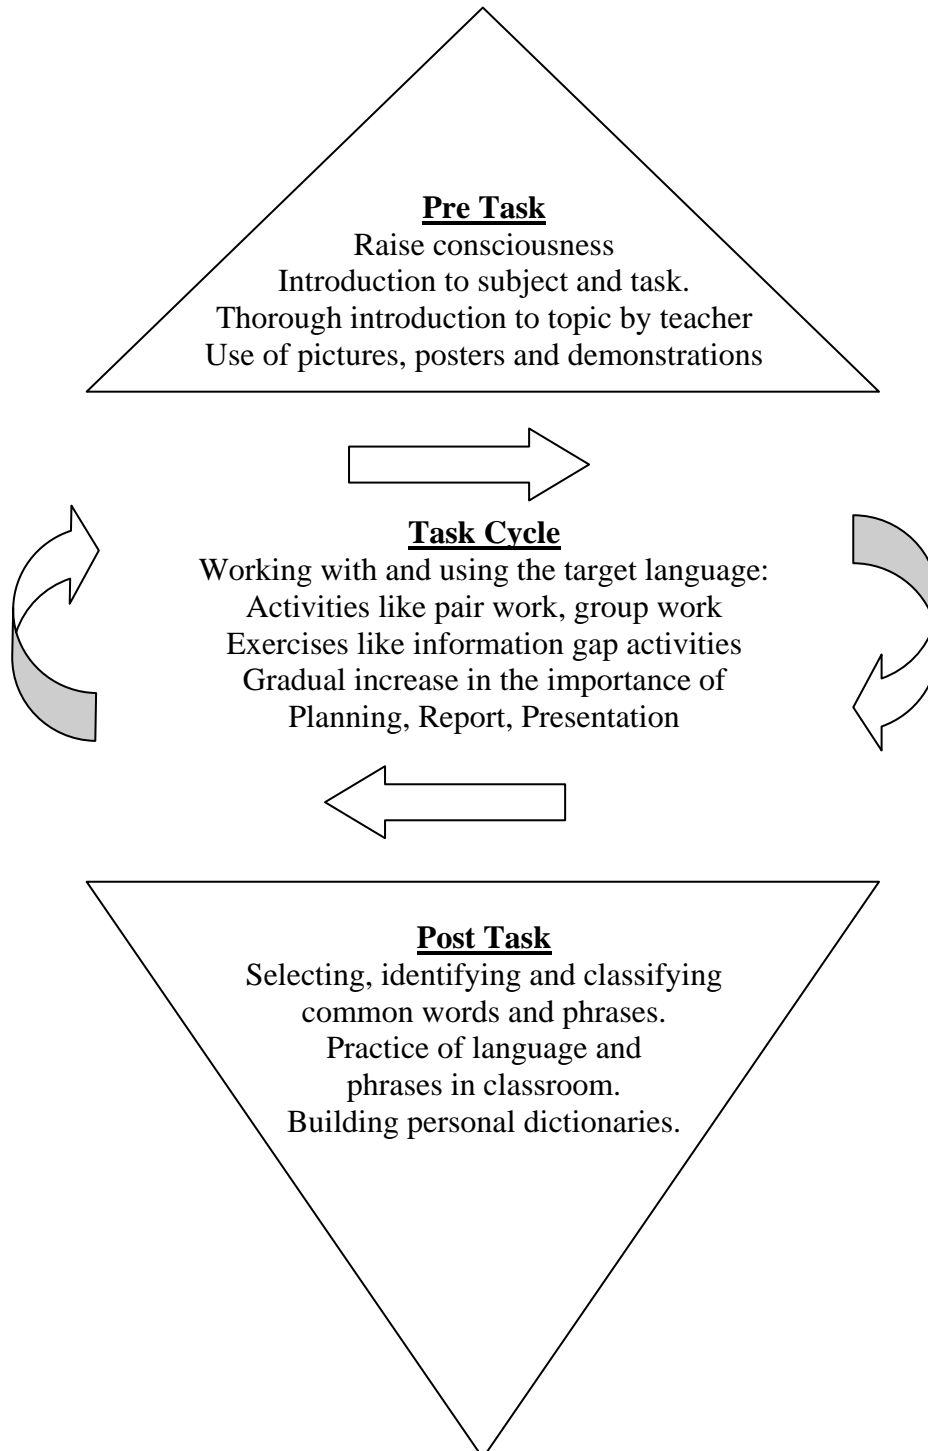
Pre Task
Raise consciousness
Introduction to subject and task.
Thorough introduction to topic by teacher
Use of pictures, posters and demonstrations

Task Cycle
Working with and using the target language:
Activities like pair work, group work
Exercises like information gap activities
Gradual increase in the importance of
Planning, Report, Presentation

Post Task
Selecting, identifying and classifying
common words and phrases.
Practice of language and
phrases in classroom.
Building personal dictionaries.